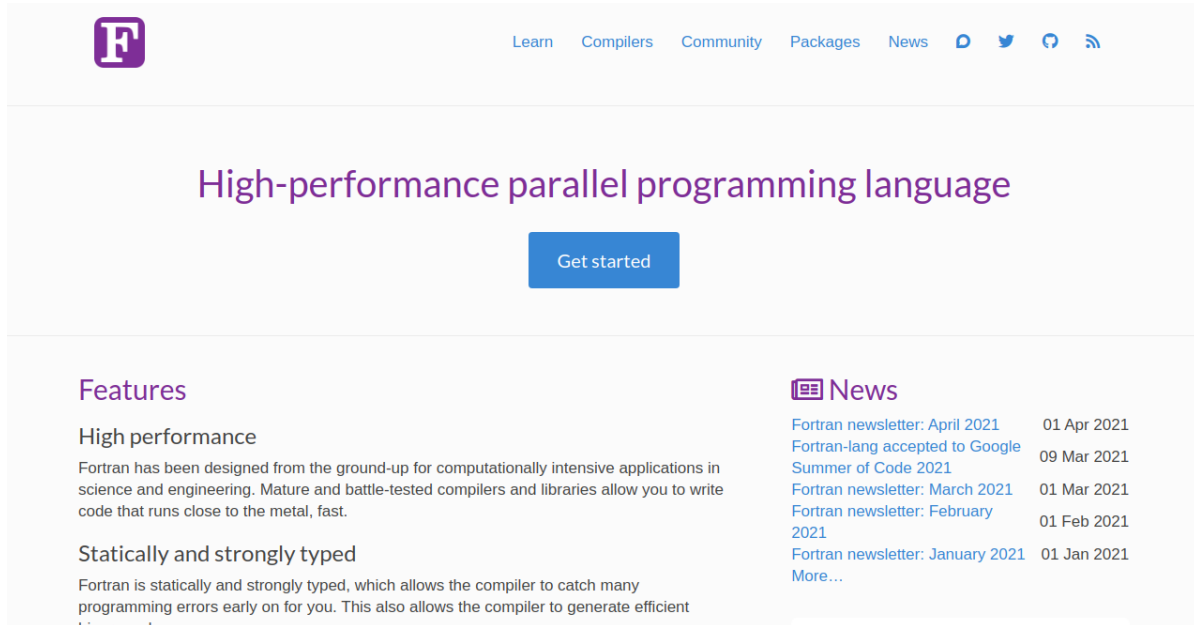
F

Learn Compilers Community Packages News

High-performance parallel programming language

Get started

Features

High performance

Fortran has been designed from the ground-up for computationally intensive applications in science and engineering. Mature and battle-tested compilers and libraries allow you to write code that runs close to the metal, fast.

Statically and strongly typed

Fortran is statically and strongly typed, which allows the compiler to catch many programming errors early on for you. This also allows the compiler to generate efficient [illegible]

News

| | |
|---|---|
| Fortran newsletter: April 2021 | 01 Apr 2021 |
| Fortran-lang accepted to Google Summer of Code 2021 | 09 Mar 2021 |
| Fortran newsletter: March 2021 | 01 Mar 2021 |
| Fortran newsletter: February 2021 | 01 Feb 2021 |
| Fortran newsletter: January 2021 | 01 Jan 2021 |

More…